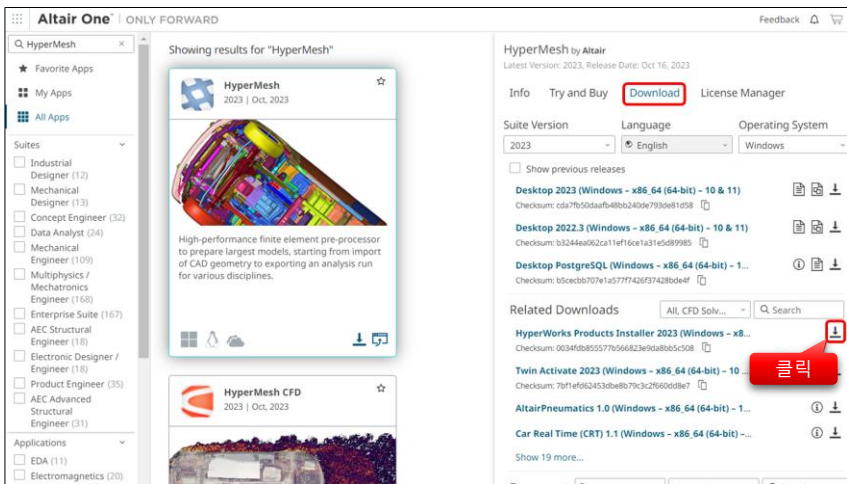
Altair One | ONLY FORWARD

Feedback

HyperMesh ×

Favorite Apps

My Apps

All Apps

Suites

Industrial Designer (12)

Mechanical Designer (13)

Concept Engineer (32)

Data Analyst (24)

Mechanical Engineer (109)

Multiphysics / Mechatronics Engineer (168)

Enterprise Suite (167)

AEC Structural Engineer (18)

Electronic Designer / Engineer (18)

Product Engineer (35)

AEC Advanced Structural Engineer (31)

Applications

EDA (11)

Electromagnetics (20)

Showing results for "HyperMesh"

HyperMesh
2023 | Oct, 2023

High-performance finite element pre-processor to prepare largest models, starting from import of CAD geometry to exporting an analysis run for various disciplines.

HyperMesh CFD
2023 | Oct, 2023

HyperMesh by Altair
Latest Version: 2023, Release Date: Oct 16, 2023

Info Try and Buy Download License Manager

Suite Version
2023

Language
English

Operating System
Windows

Show previous releases

Desktop 2023 (Windows – x86_64 (64-bit) – 10 & 11)
Checksum: cda7fb50daafb48bb240de793de81d58

Desktop 2022.3 (Windows – x86_64 (64-bit) – 10 & 11)
Checksum: b3244ea062ca11ef16ce1a31e5d89985

Desktop PostgreSQL (Windows – x86_64 (64-bit) – 1...
Checksum: b5cecbb707e1a577f7426f37428bde4f

Related Downloads
All, CFD Solv...
Search

HyperWorks Products Installer 2023 (Windows – x8...
Checksum: 0034fdb855577b566823e9da8bb5c508

클릭

Twin Activate 2023 (Windows – x86_64 (64-bit) – 10 ...
Checksum: 7bf1efd62453dbe8b79c3c2f660dd8e7

AltairPneumatics 1.0 (Windows – x86_64 (64-bit) – 1...

Car Real Time (CRT) 1.1 (Windows – x86_64 (64-bit) –...

Show 19 more...